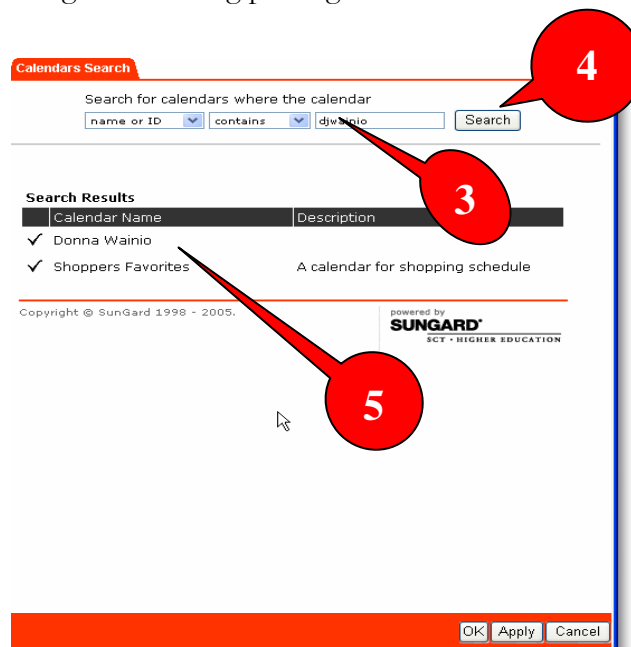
Calendars Search

Search for calendars where the calendar

name or ID contains djwainio Search

4

3

Search Results

| | Calendar Name | Description |
|---|---|---|
| ✓ | Donna Wainio | |
| ✓ | Shoppers Favorites | A calendar for shopping schedule |

Copyright © SunGard 1998 - 2005.

powered by SUNGARD SCT • HIGHER EDUCATION

5

OK Apply Cancel